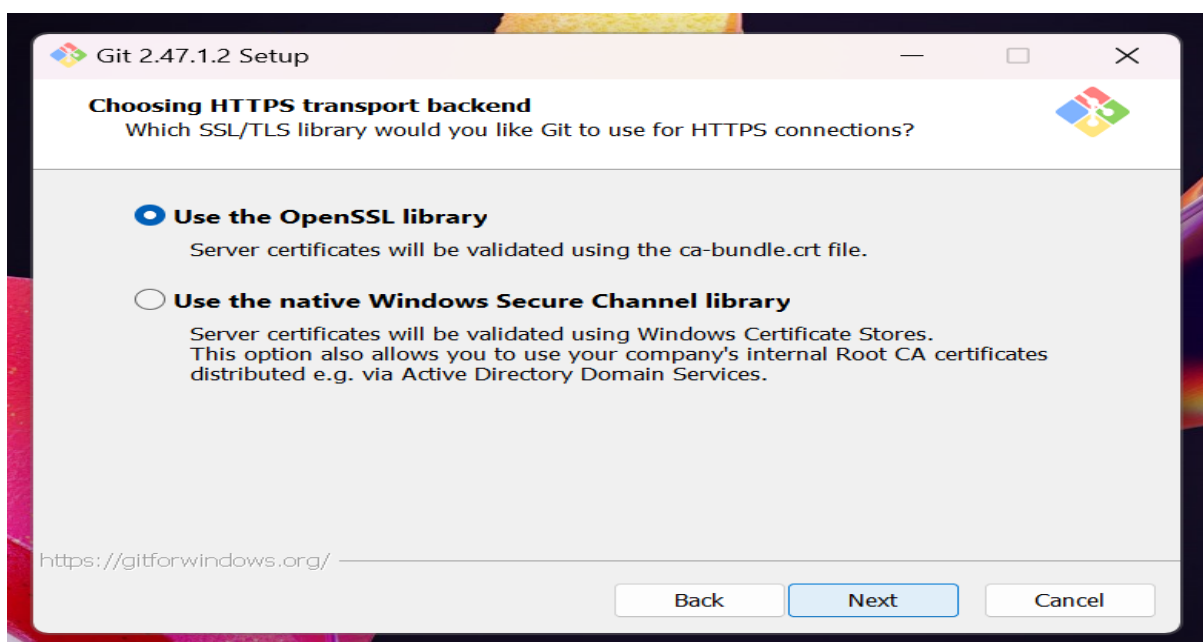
Git 2.47.1.2 Setup

Choosing HTTPS transport backend
Which SSL/TLS library would you like Git to use for HTTPS connections?

Use the OpenSSL library
Server certificates will be validated using the ca-bundle.crt file.

Use the native Windows Secure Channel library
Server certificates will be validated using Windows Certificate Stores.
This option also allows you to use your company's internal Root CA certificates distributed e.g. via Active Directory Domain Services.

https://gitforwindows.org/

Back
Next
Cancel